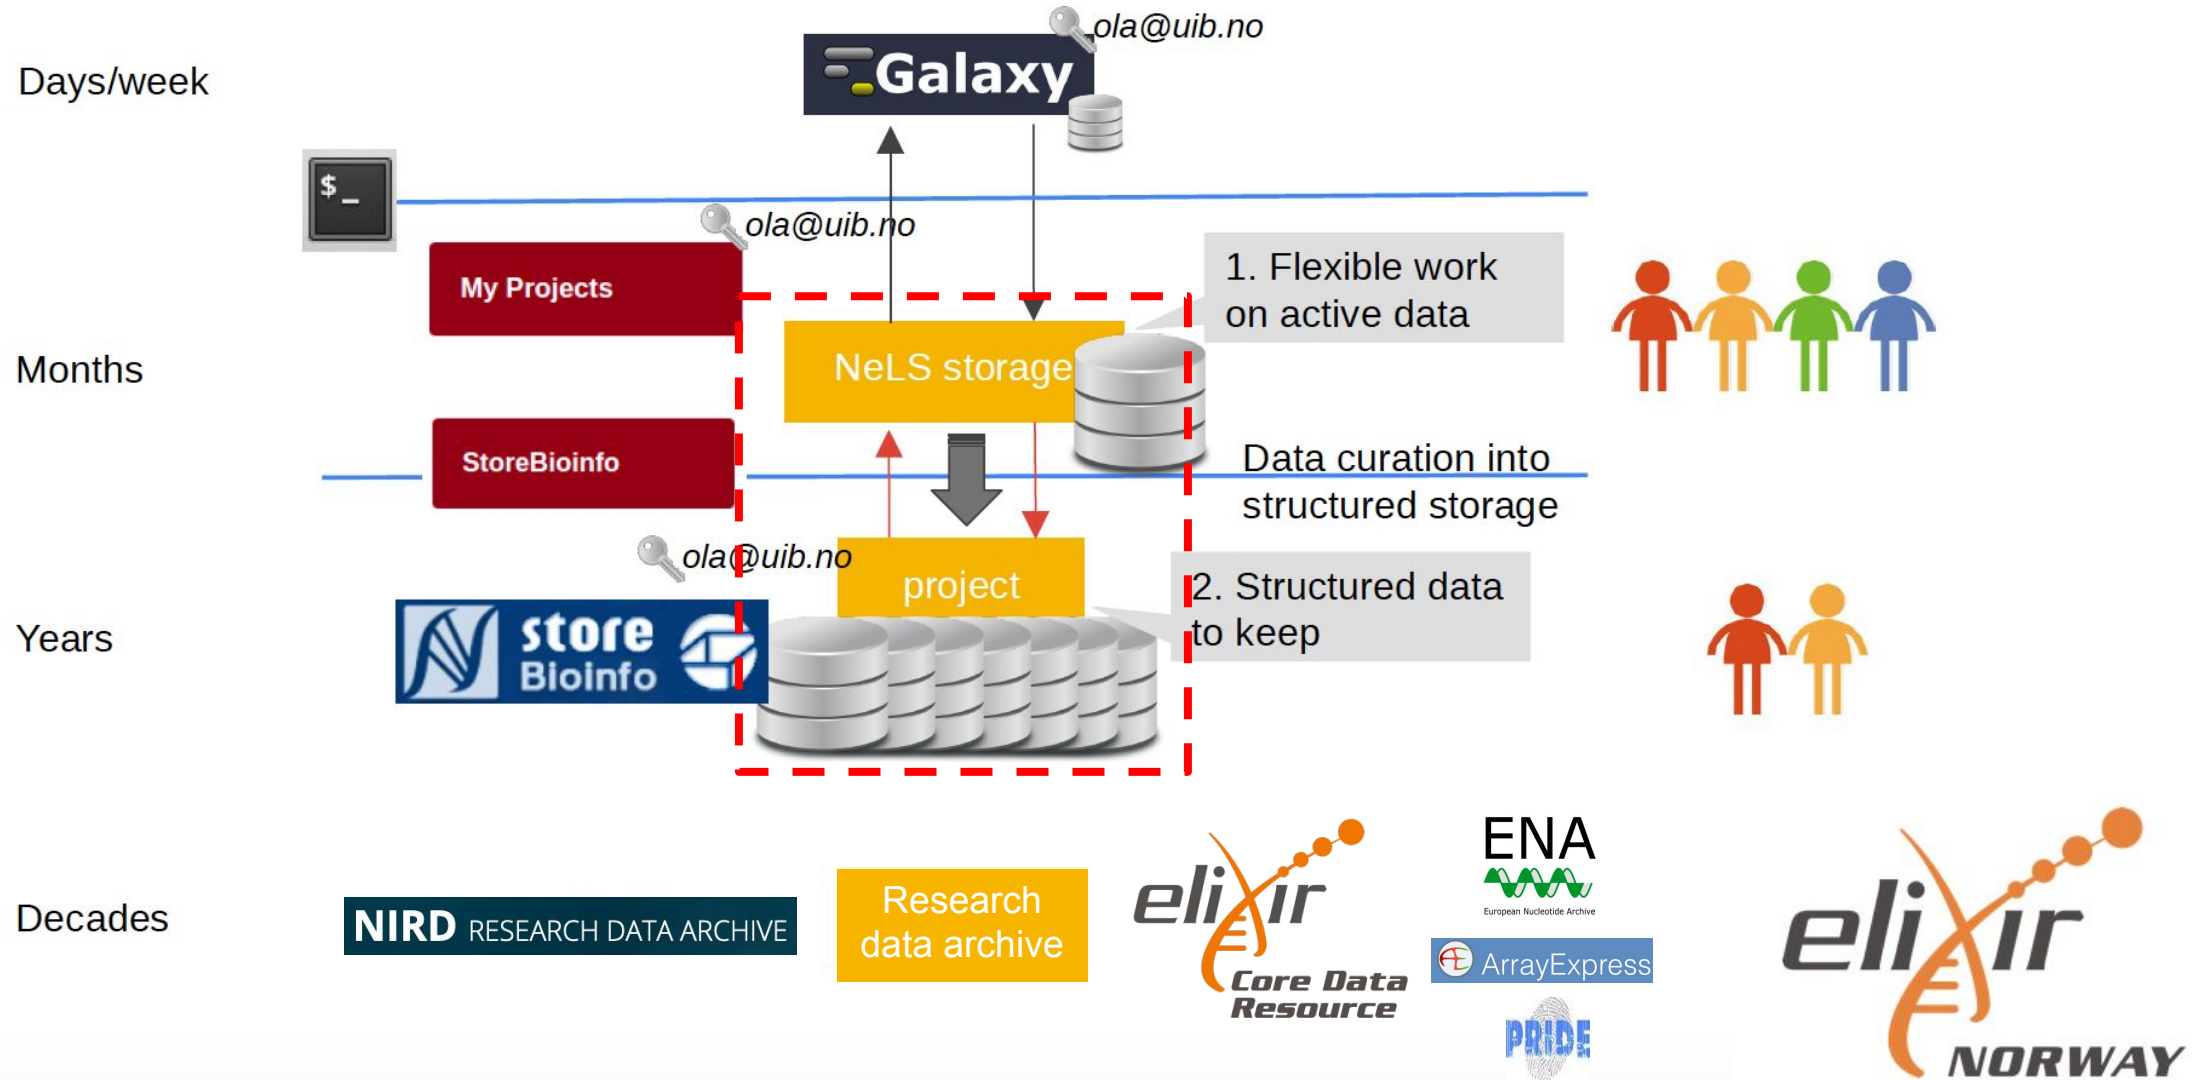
Days/week

Galaxy

ola@uib.no

$_

ola@uib.no

My Projects

1. Flexible work on active data

Months

NeLS storage

StoreBioinfo

Data curation into structured storage

ola@uib.no

project

2. Structured data to keep

Years

store Bioinfo

Decades

NIRD RESEARCH DATA ARCHIVE

Research data archive

elixir Core Data Resource

ENA
European Nucleotide Archive

ArrayExpress

PRIDE

elixir NORWAY